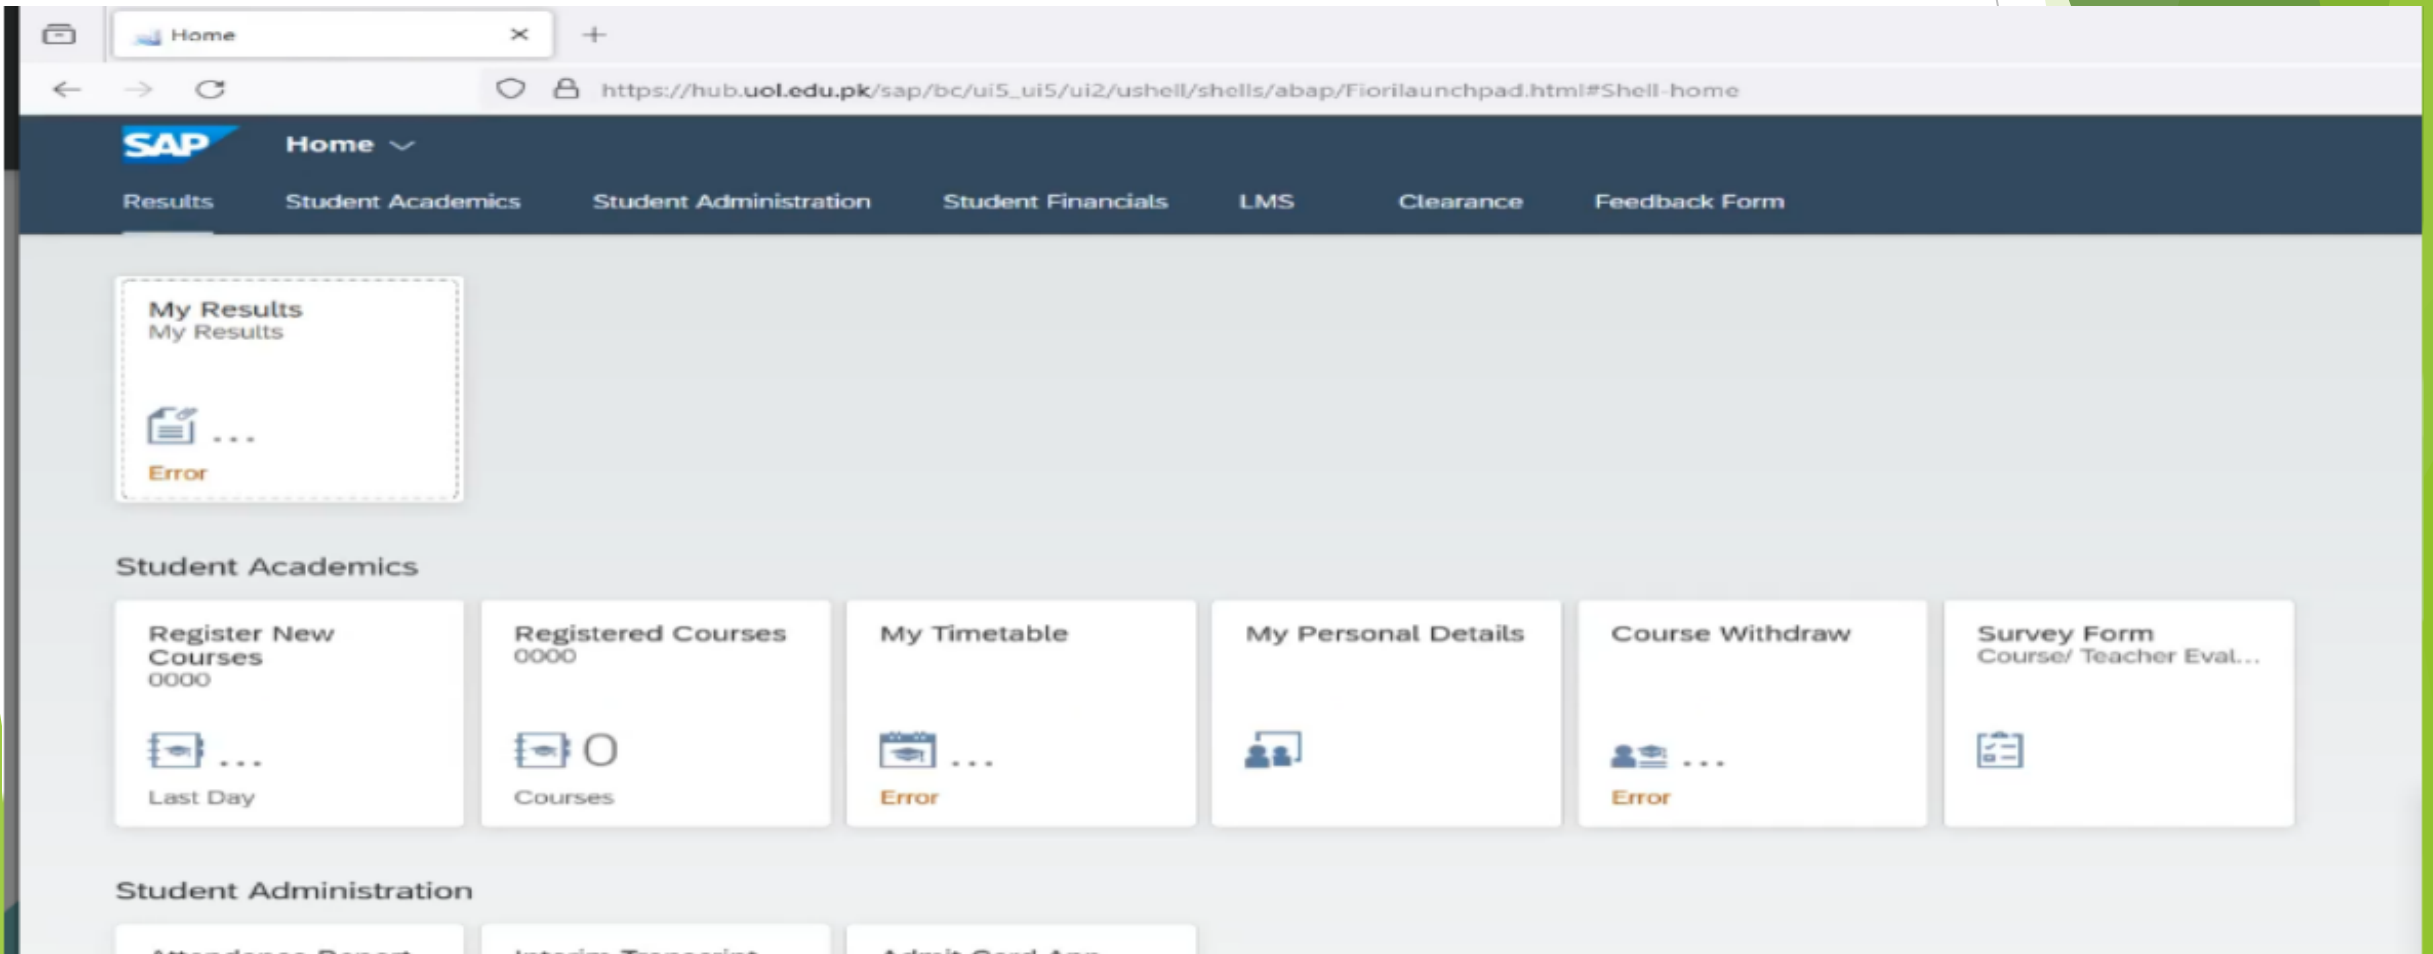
Home ×
+

https://hub.uol.edu.pk/sap/bc/ui5_ui5/ui2/ushell/shells/abap/Fiorilaunchpad.html#Shell-home

SAP Home

Results Student Academics Student Administration Student Financials LMS Clearance Feedback Form

My Results
My Results
...
Error

Student Academics

Register New Courses
0000
...
Last Day

Registered Courses
0000
0
Courses

My Timetable
...
Error

My Personal Details

Course Withdraw
...
Error

Survey Form
Course/ Teacher Eval...

Student Administration

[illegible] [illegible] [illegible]